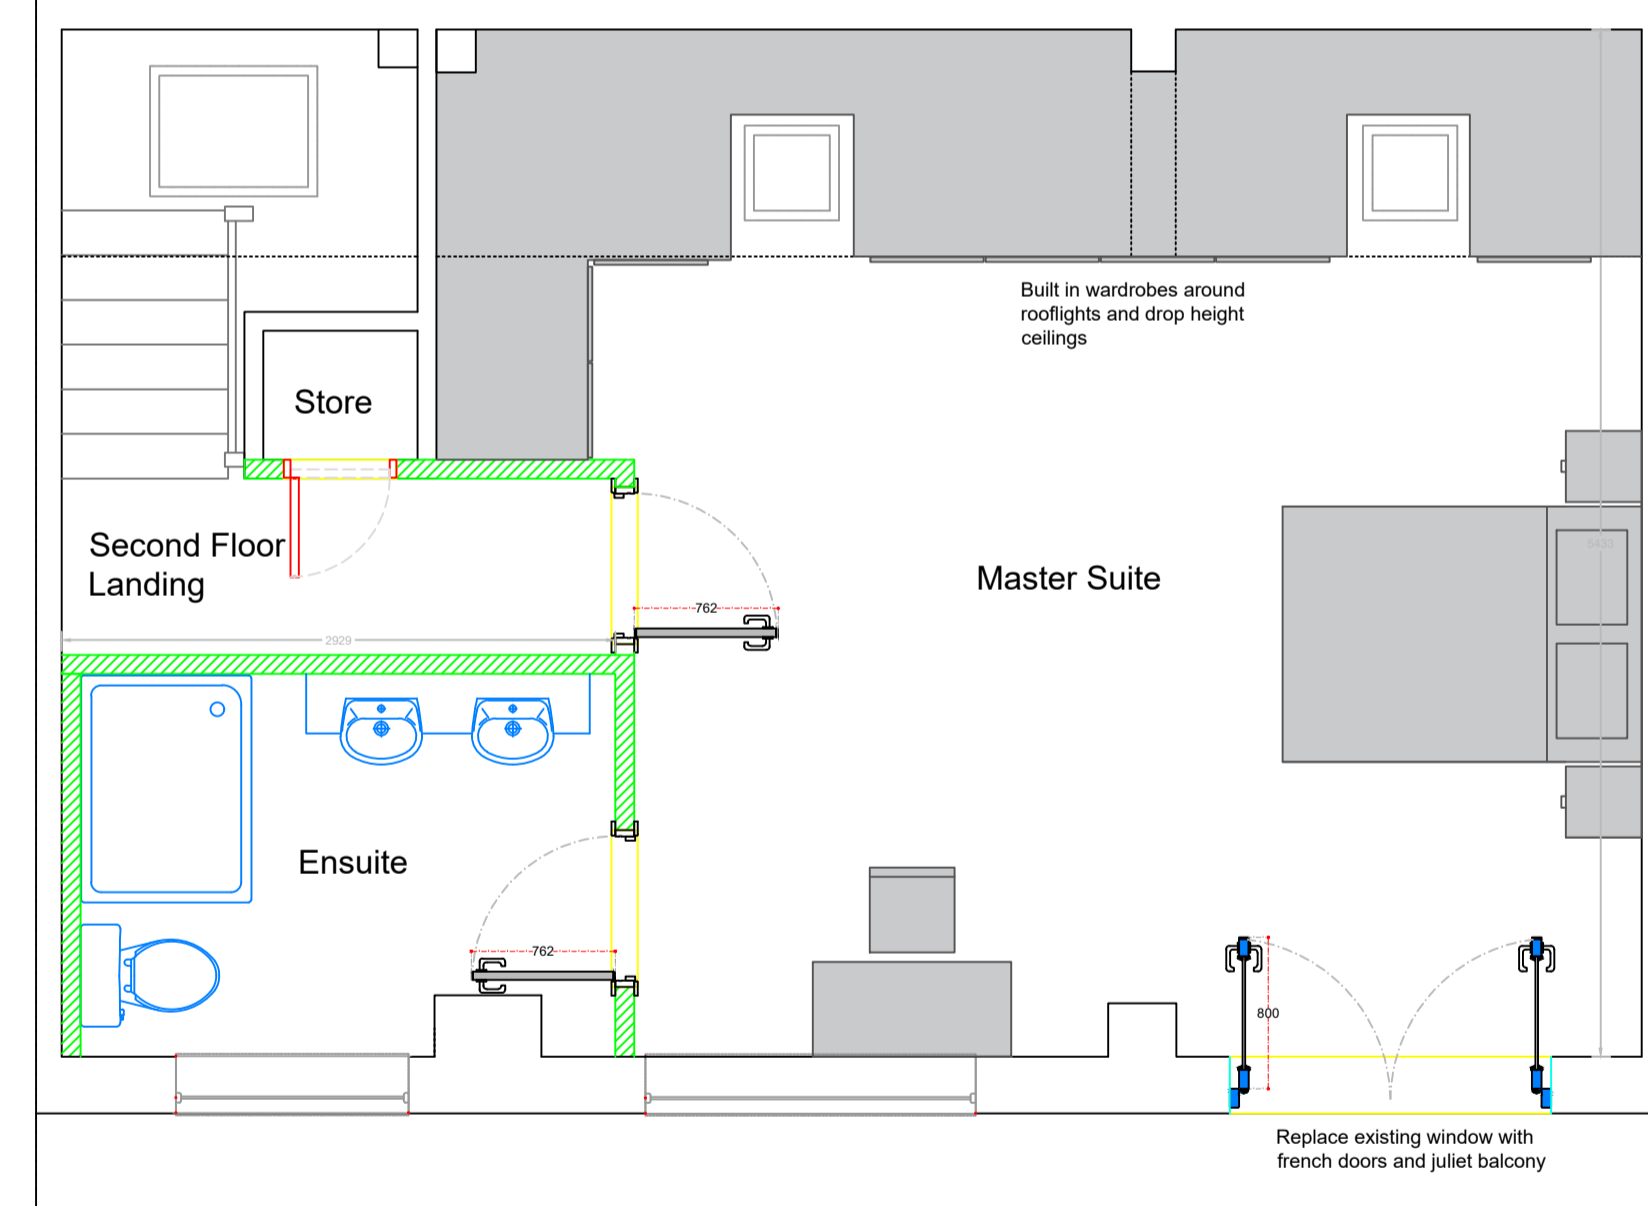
Built in wardrobes around rooflights and drop height ceilings

Store

Second Floor Landing

762

2929

Master Suite

5433

Ensuite

762

800

Replace existing window with french doors and juliet balcony